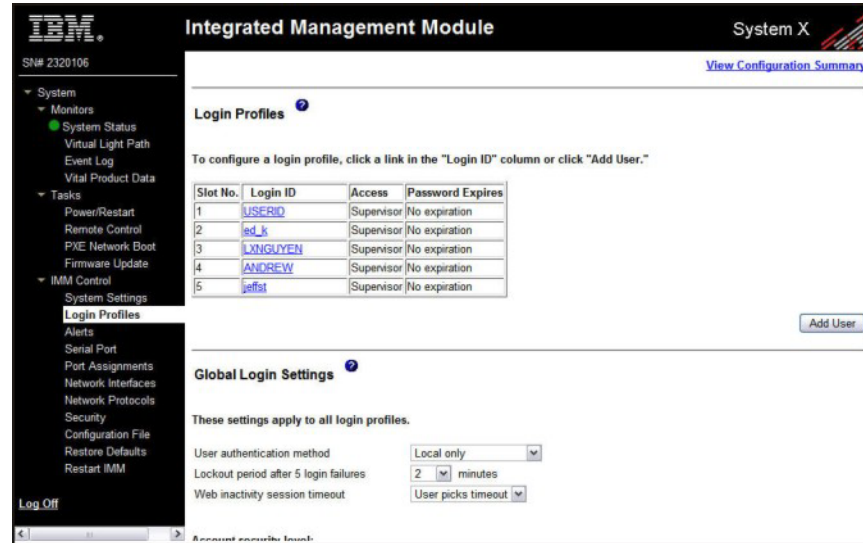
IBM.

Integrated Management Module

System X

SN# 2320106

System
Monitors
System Status
Virtual Light Path
Event Log
Vital Product Data
Tasks
Power/Restart
Remote Control
PXE Network Boot
Firmware Update
IMM Control
System Settings
Login Profiles
Alerts
Serial Port
Port Assignments
Network Interfaces
Network Protocols
Security
Configuration File
Restore Defaults
Restart IMM

Log Off

View Configuration Summary

Login Profiles

To configure a login profile, click a link in the "Login ID" column or click "Add User."

| Slot No. | Login ID | Access | Password Expires |
|---|---|---|---|
| 1 | USERID | Supervisor | No expiration |
| 2 | ed_k | Supervisor | No expiration |
| 3 | LXNGUYEN | Supervisor | No expiration |
| 4 | ANDREW | Supervisor | No expiration |
| 5 | jeffst | Supervisor | No expiration |

Add User

Global Login Settings

These settings apply to all login profiles.

User authentication method Local only
Lockout period after 5 login failures 2 minutes
Web inactivity session timeout User picks timeout

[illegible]